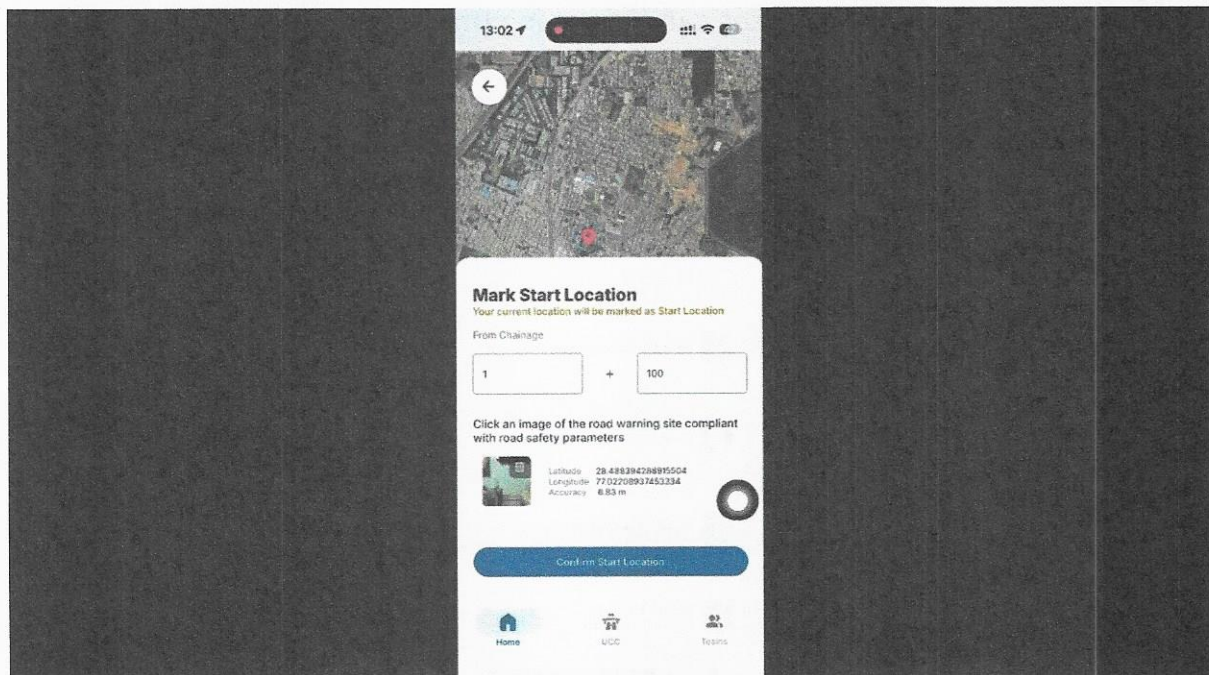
13:02

Mark Start Location
Your current location will be marked as Start Location

From Chainage

1 + 100

Click an image of the road warning site compliant with road safety parameters

Latitude 28.489394288915504
Longitude 77.02208937453334
Accuracy 6.83 m

Confirm Start Location

Home
UCC
Teams